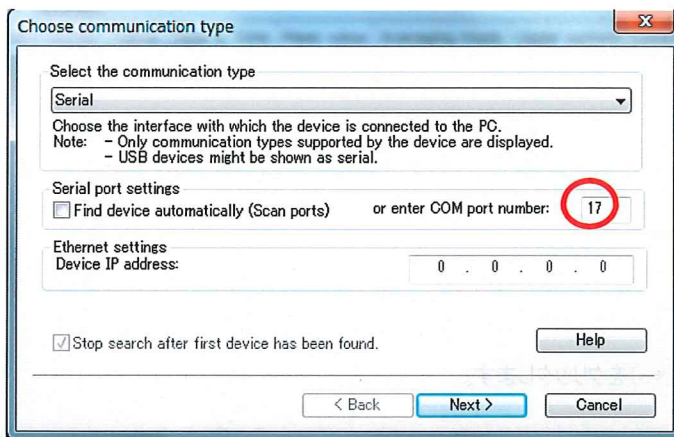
Choose communication type

Select the communication type

Serial

Choose the interface with which the device is connected to the PC.
Note: - Only communication types supported by the device are displayed.
- USB devices might be shown as serial.

Serial port settings

Find device automatically (Scan ports)

or enter COM port number: 17

Ethernet settings

Device IP address: 0 . 0 . 0 . 0

Stop search after first device has been found.

Help

< Back

Next >

Cancel